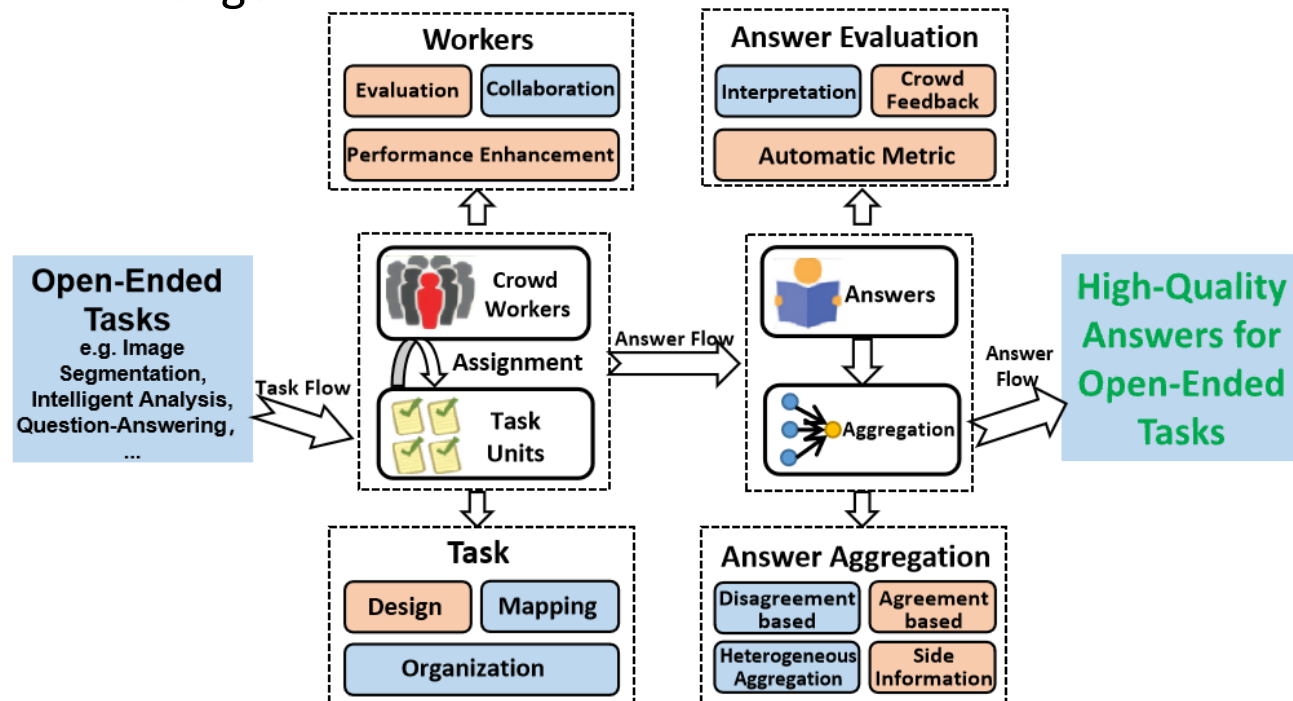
Workers

Evaluation

Collaboration

Performance Enhancement

Answer Evaluation

Interpretation

Crowd Feedback

Automatic Metric

Open-Ended Tasks
e.g. Image Segmentation, Intelligent Analysis, Question-Answering, ...

Task Flow

Crowd Workers

Assignment

Task Units

Answer Flow

Answers

Aggregation

Answer Flow

High-Quality Answers for Open-Ended Tasks

Task

Design

Mapping

Organization

Answer Aggregation

Disagreement based

Agreement based

Heterogeneous Aggregation

Side Information